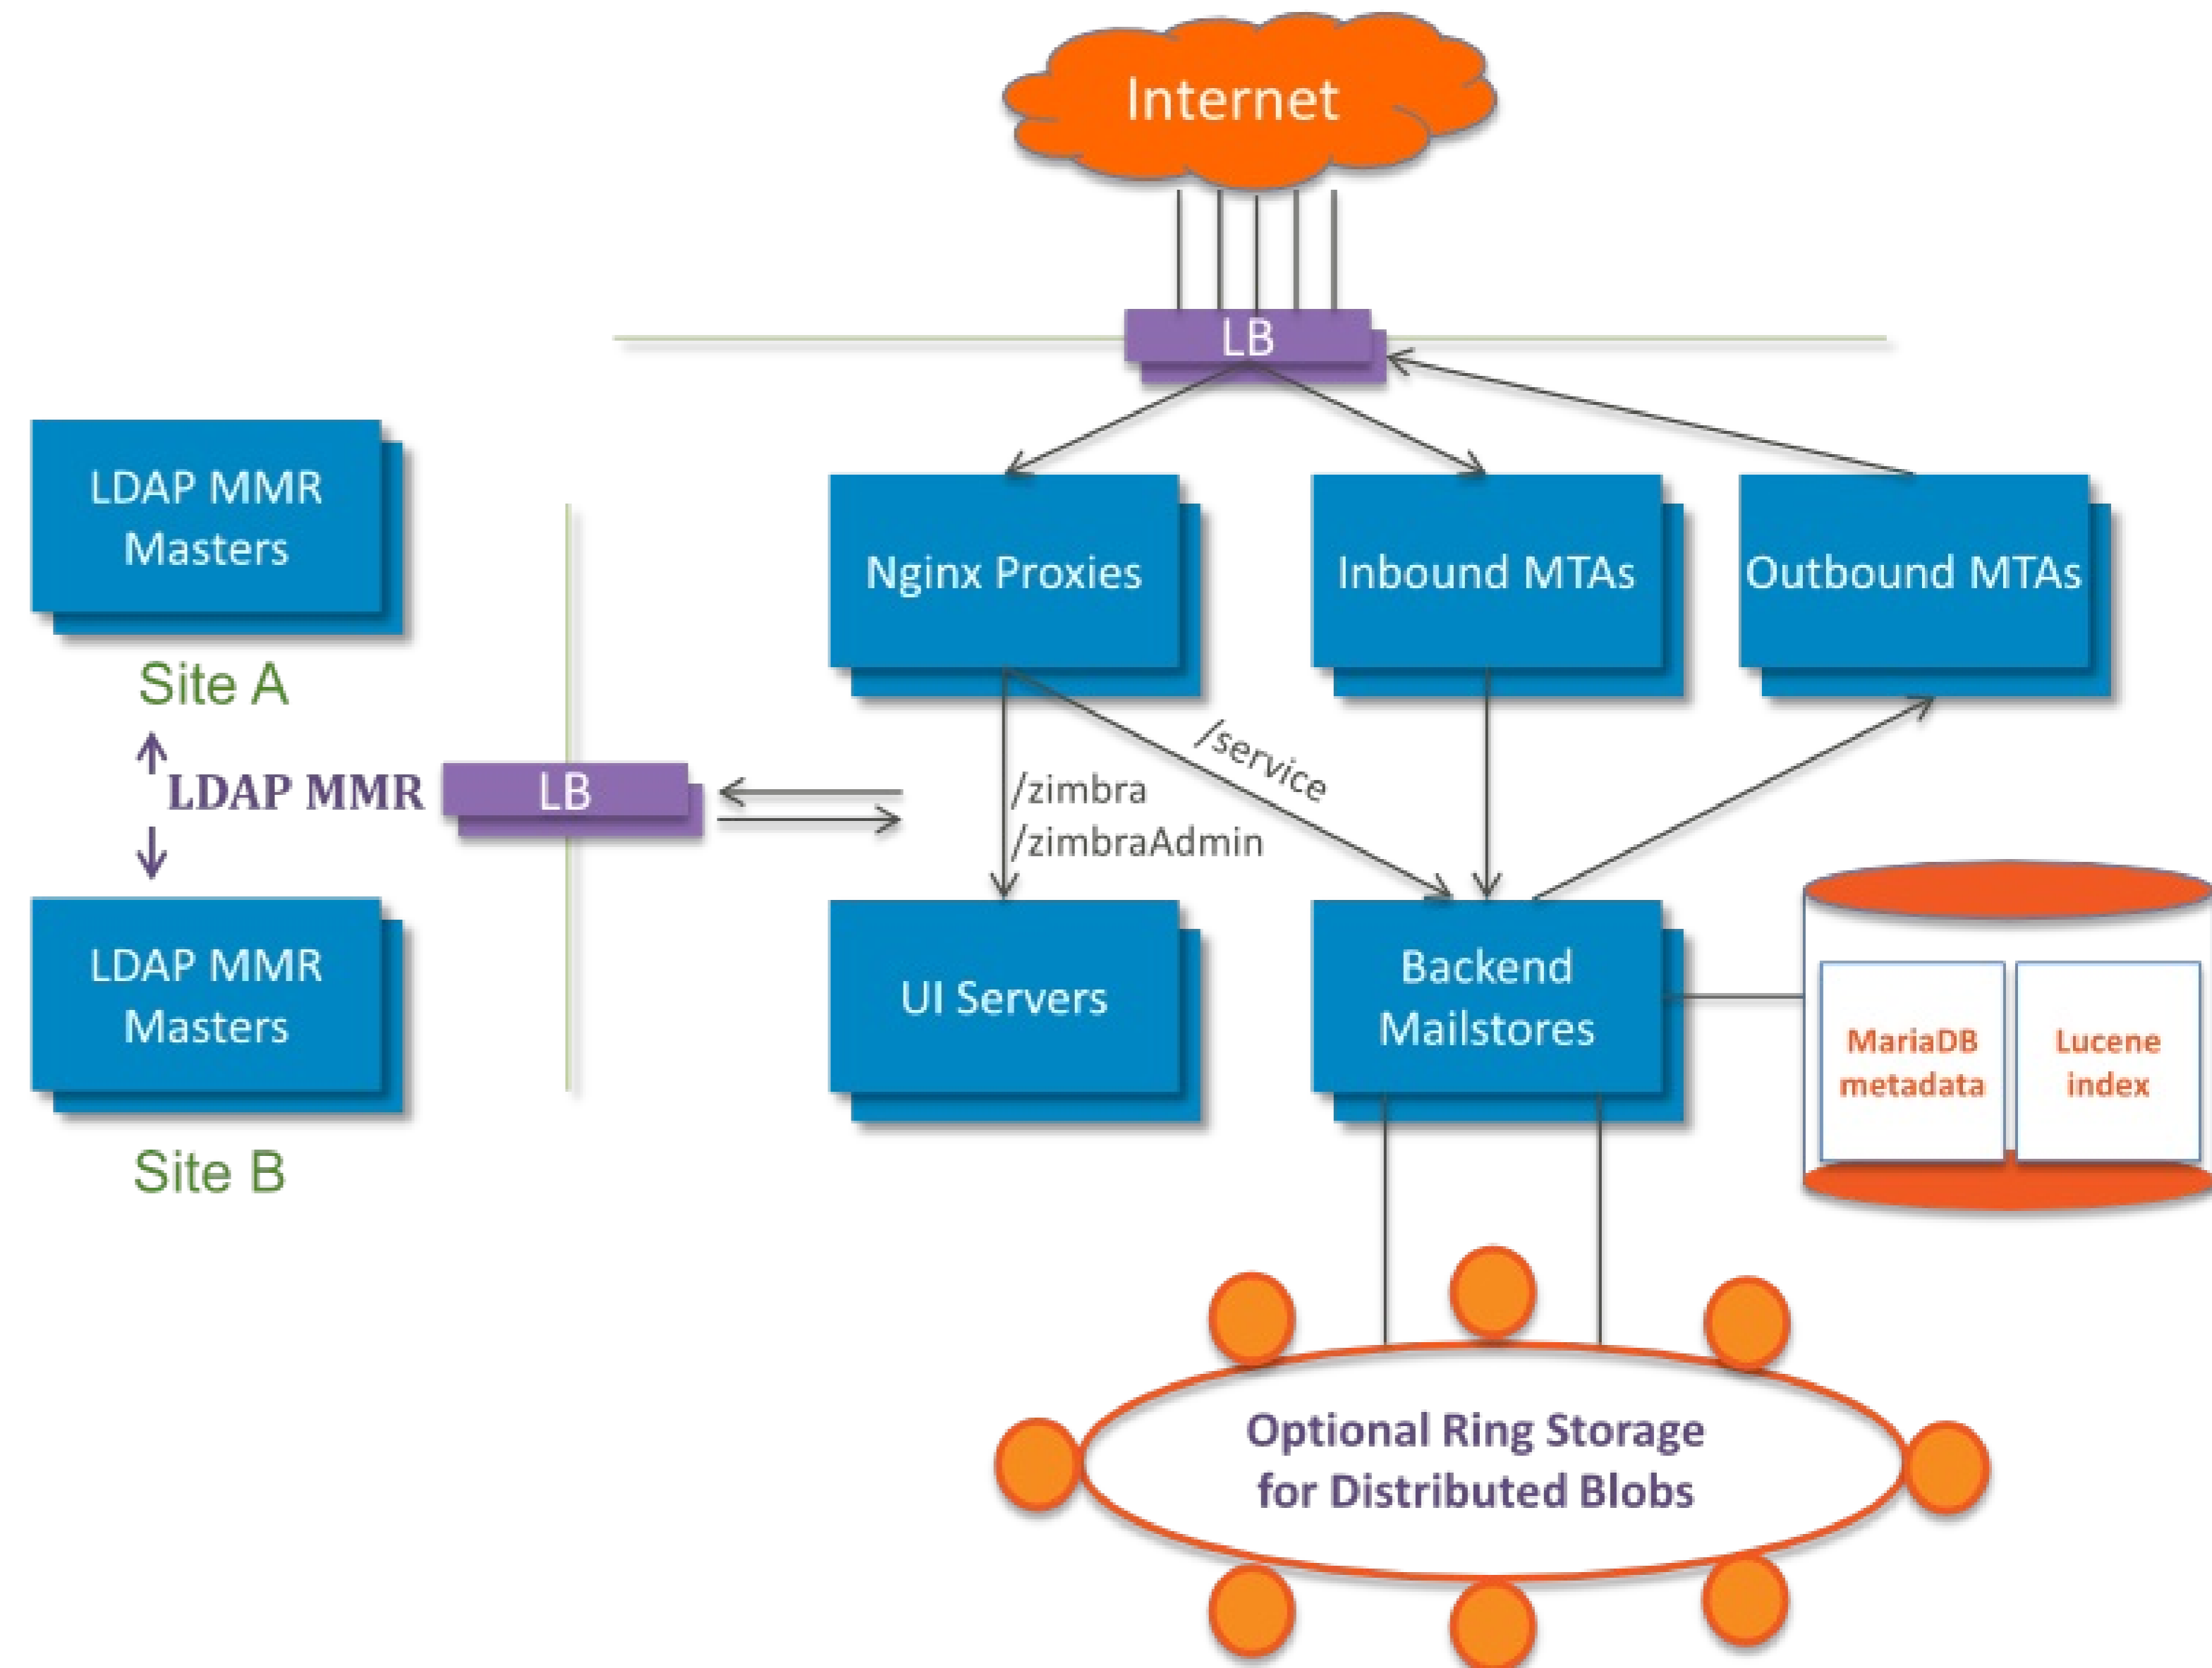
Internet

LB

LDAP MMR Masters

Site A

LDAP MMR

LB

LDAP MMR Masters

Site B

Nginx Proxies

Inbound MTAs

Outbound MTAs

/service

/zimbra
/zimbraAdmin

UI Servers

Backend Mailstores

MariaDB metadata

Lucene index

Optional Ring Storage for Distributed Blobs